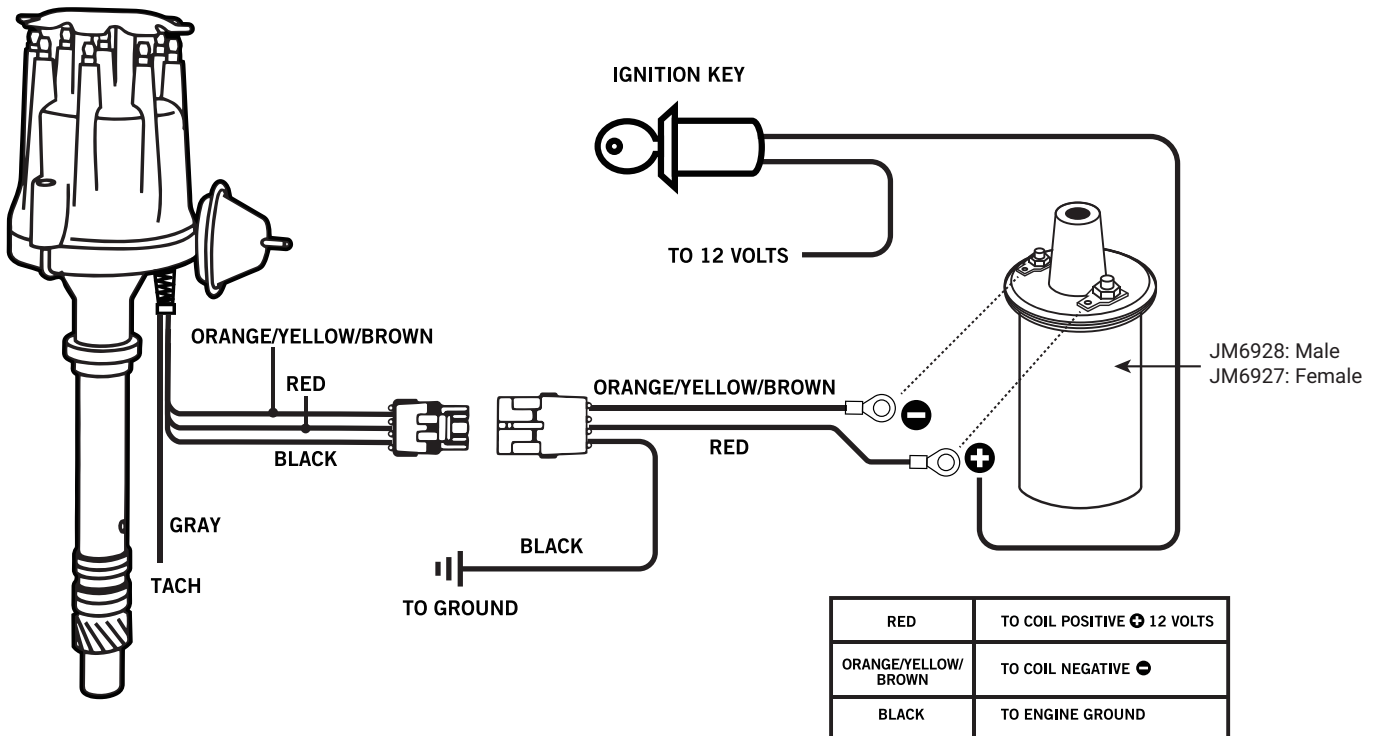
IGNITION KEY

TO 12 VOLTS

JM6928: Male
JM6927: Female

ORANGE/YELLOW/BROWN

RED

BLACK

ORANGE/YELLOW/BROWN

RED

GRAY

TACH

BLACK

TO GROUND

| RED | TO COIL POSITIVE + 12 VOLTS |
|---|---|
| ORANGE/YELLOW/ BROWN | TO COIL NEGATIVE − |
| BLACK | TO ENGINE GROUND |